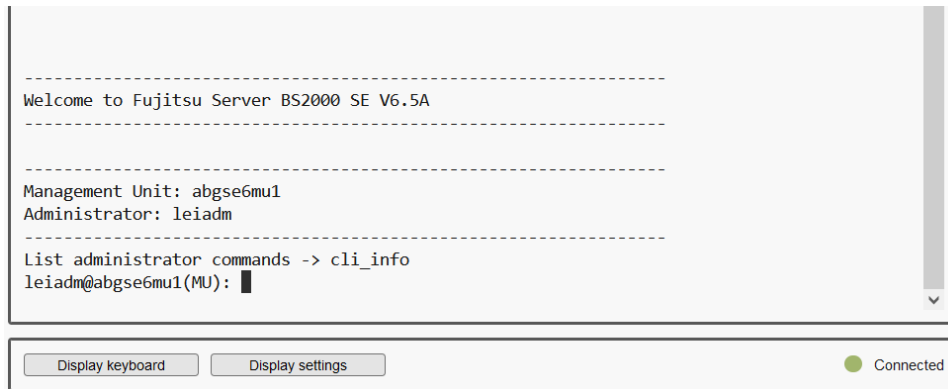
------------------------------------------------------------
Welcome to Fujitsu Server BS2000 SE V6.5A
------------------------------------------------------------

------------------------------------------------------------
Management Unit: abgse6mu1
Administrator: leiadm
------------------------------------------------------------
List administrator commands -> cli_info
leiadm@abgse6mu1(MU):

Display keyboard

Display settings

Connected